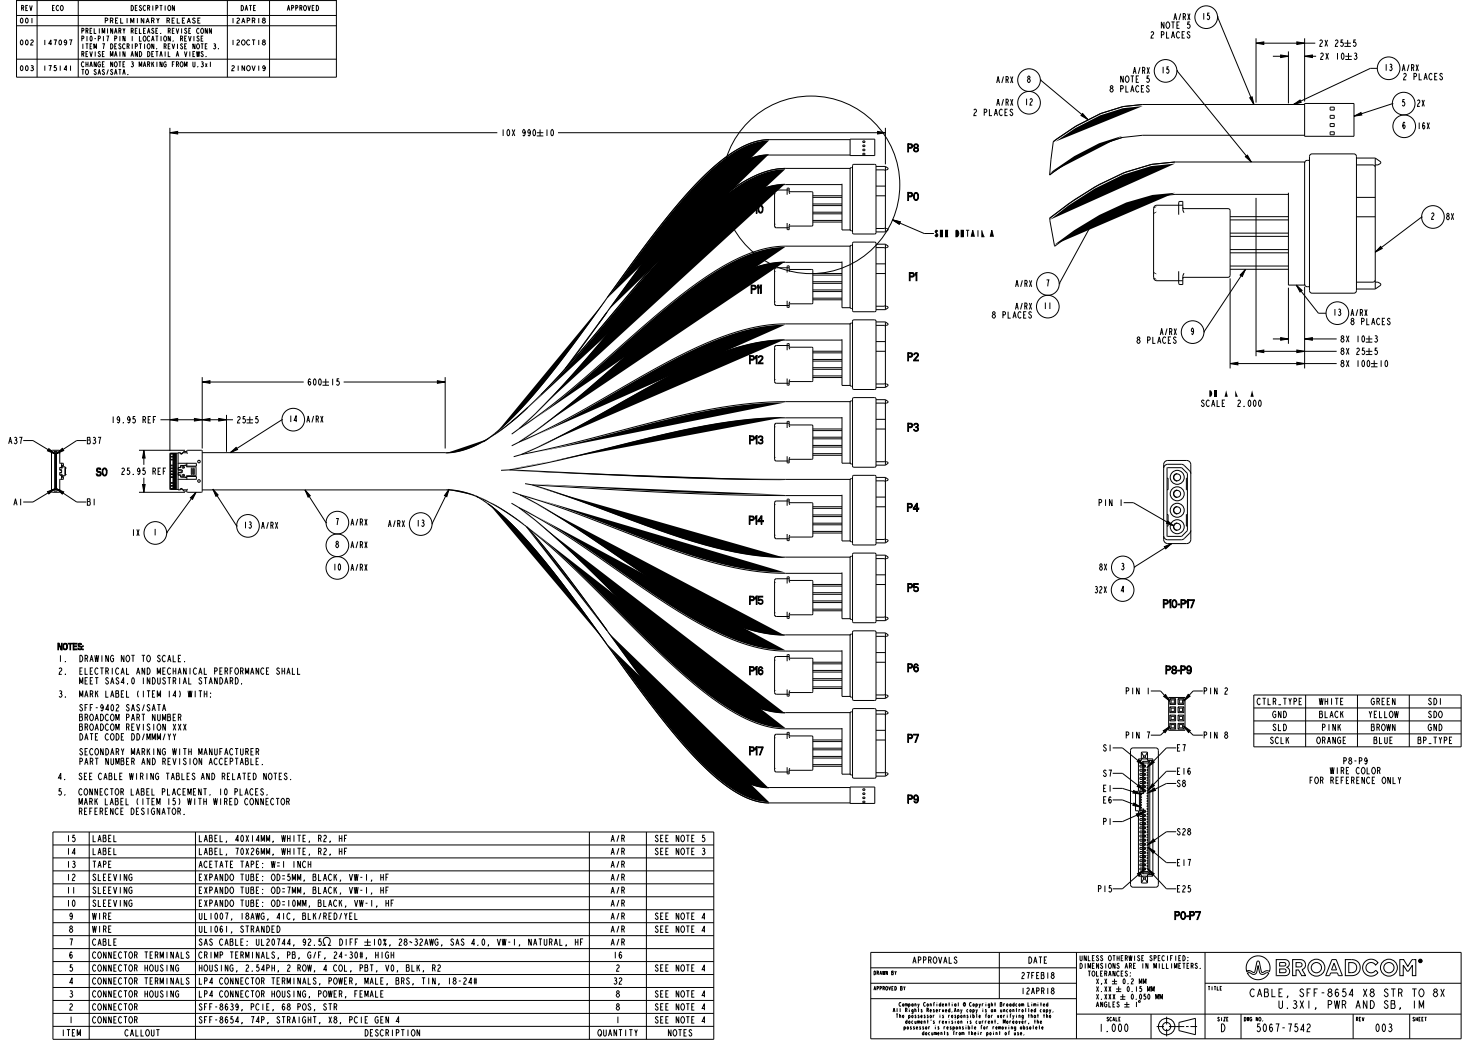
| REV | ECO | DESCRIPTION | DATE | APPROVED |
|---|---|---|---|---|
| 001 | | PRELIMINARY RELEASE | 12APR18 | |
| 002 | 147097 | PRELIMINARY RELEASE. REVISE CONN P10-P17 PIN 1 LOCATION. REVISE ITEM 7 DESCRIPTION. REVISE NOTE 3. REVISE MAIN AND DETAIL A VIEWS. | 12OCT18 | |
| 003 | 175141 | CHANGE NOTE 3 MARKING FROM U.3x1 TO SAS/SATA. | 21NOV19 | |

10X 990±10

P8
P0
SEE DETAIL A
P1
P11
P2
P12
P3
P13
P4
P14
P5
P15
P6
P16
P7
P17
P9

600±15
19.95 REF
25±5
14 A/RX
A37
B37
S0
25.95 REF
A1
B1
1X 1
13 A/RX
7 A/RX
8 A/RX
10 A/RX
A/RX 13

A/RX 15 NOTE 5 2 PLACES
2X 25±5
2X 10±3
A/RX 8
A/RX 12 2 PLACES
A/RX NOTE 5 8 PLACES 15
13 A/RX 2 PLACES
5 2X
6 16X
2 8X
A/RX 7
A/RX 11 8 PLACES
A/RX 9 8 PLACES
13 A/RX 8 PLACES
8X 10±3
8X 25±5
8X 100±10
DETAIL A
SCALE 2.000

PIN 1
8X 3
32X 4
P10-P17

P8-P9
PIN 1
PIN 2
PIN 7
PIN 8

| CTLR_TYPE | WHITE | GREEN | SDI |
|---|---|---|---|
| GND | BLACK | YELLOW | SDO |
| SLD | PINK | BROWN | GND |
| SCLK | ORANGE | BLUE | BP_TYPE |

P8-P9
WIRE COLOR
FOR REFERENCE ONLY

S1
E7
S7
E16
E1
S8
E6
P1
S28
E17
P15
E25
P0-P7

NOTES:
1. DRAWING NOT TO SCALE.
2. ELECTRICAL AND MECHANICAL PERFORMANCE SHALL MEET SAS4.0 INDUSTRIAL STANDARD.
3. MARK LABEL (ITEM 14) WITH:
SFF-9402 SAS/SATA
BROADCOM PART NUMBER
BROADCOM REVISION XXX
DATE CODE DD/MMM/YY
SECONDARY MARKING WITH MANUFACTURER PART NUMBER AND REVISION ACCEPTABLE.
4. SEE CABLE WIRING TABLES AND RELATED NOTES.
5. CONNECTOR LABEL PLACEMENT. 10 PLACES. MARK LABEL (ITEM 15) WITH WIRED CONNECTOR REFERENCE DESIGNATOR.

| 15 | LABEL | LABEL, 40X14MM, WHITE, R2, HF | A/R | SEE NOTE 5 |
|---|---|---|---|---|
| 14 | LABEL | LABEL, 70X26MM, WHITE, R2, HF | A/R | SEE NOTE 3 |
| 13 | TAPE | ACETATE TAPE: W=1 INCH | A/R | |
| 12 | SLEEVING | EXPANDO TUBE: OD=5MM, BLACK, VW-1, HF | A/R | |
| 11 | SLEEVING | EXPANDO TUBE: OD=7MM, BLACK, VW-1, HF | A/R | |
| 10 | SLEEVING | EXPANDO TUBE: OD=10MM, BLACK, VW-1, HF | A/R | |
| 9 | WIRE | UL1007, 18AWG, 4C, BLK/RED/YEL | A/R | SEE NOTE 4 |
| 8 | WIRE | UL1061, STRANDED | A/R | SEE NOTE 4 |
| 7 | CABLE | SAS CABLE: UL20744, 92.5$\Omega$ DIFF ±10%, 28~32AWG, SAS 4.0, VW-1, NATURAL, HF | A/R | |
| 6 | CONNECTOR TERMINALS | CRIMP TERMINALS, PB, G/F, 24-30#, HIGH | 16 | |
| 5 | CONNECTOR HOUSING | HOUSING, 2.54PH, 2 ROW, 4 COL, PBT, V0, BLK, R2 | 2 | SEE NOTE 4 |
| 4 | CONNECTOR TERMINALS | LP4 CONNECTOR TERMINALS, POWER, MALE, BRS, TIN, 18-24# | 32 | |
| 3 | CONNECTOR HOUSING | LP4 CONNECTOR HOUSING, POWER, FEMALE | 8 | SEE NOTE 4 |
| 2 | CONNECTOR | SFF-8639, PCIE, 68 POS, STR | 8 | SEE NOTE 4 |
| 1 | CONNECTOR | SFF-8654, 74P, STRAIGHT, X8, PCIE GEN 4 | 1 | SEE NOTE 4 |
| ITEM | CALLOUT | DESCRIPTION | QUANTITY | NOTES |

| APPROVALS | DATE |
|---|---|
| DRAWN BY | 27FEB18 |
| APPROVED BY | 12APR18 |

Company Confidential © Copyright Broadcom Limited All Rights Reserved.Any copy is an uncontrolled copy. The possessor is responsible for verifying that the document's revision is current. Moreover, the possessor is responsible for removing obsolete documents from their point of use.

UNLESS OTHERWISE SPECIFIED: DIMENSIONS ARE IN MILLIMETERS. TOLERANCES:
X.X ± 0.2 MM
X.XX ± 0.15 MM
X.XXX ± 0.050 MM
ANGLES ± 1°
SCALE 1.000
BROADCOM®
TITLE CABLE, SFF-8654 X8 STR TO 8X U.3X1, PWR AND SB, 1M
SIZE D
DWG NO. 5067-7542
REV 003
SHEET